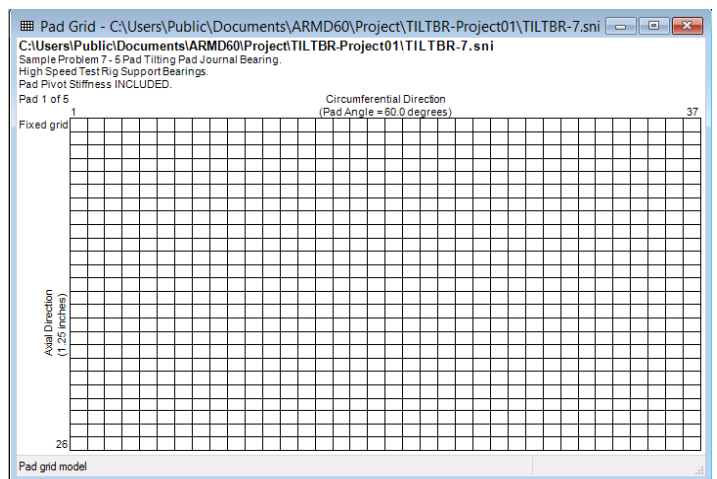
Pad Grid - C:\Users\Public\Documents\ARMD60\Project\TILTBR-Project01\TILTBR-7.sni

C:\Users\Public\Documents\ARMD60\Project\TILTBR-Project01\TILTBR-7.sni
Sample Problem 7 - 5 Pad Tilting Pad Journal Bearing.
High Speed Test Rig Support Bearings.
Pad Pivot Stiffness INCLUDED.
Pad 1 of 5

Circumferential Direction
(Pad Angle = 60.0 degrees)

1

37

Fixed grid

Axial Direction
(1.25 inches)

26

Pad grid model